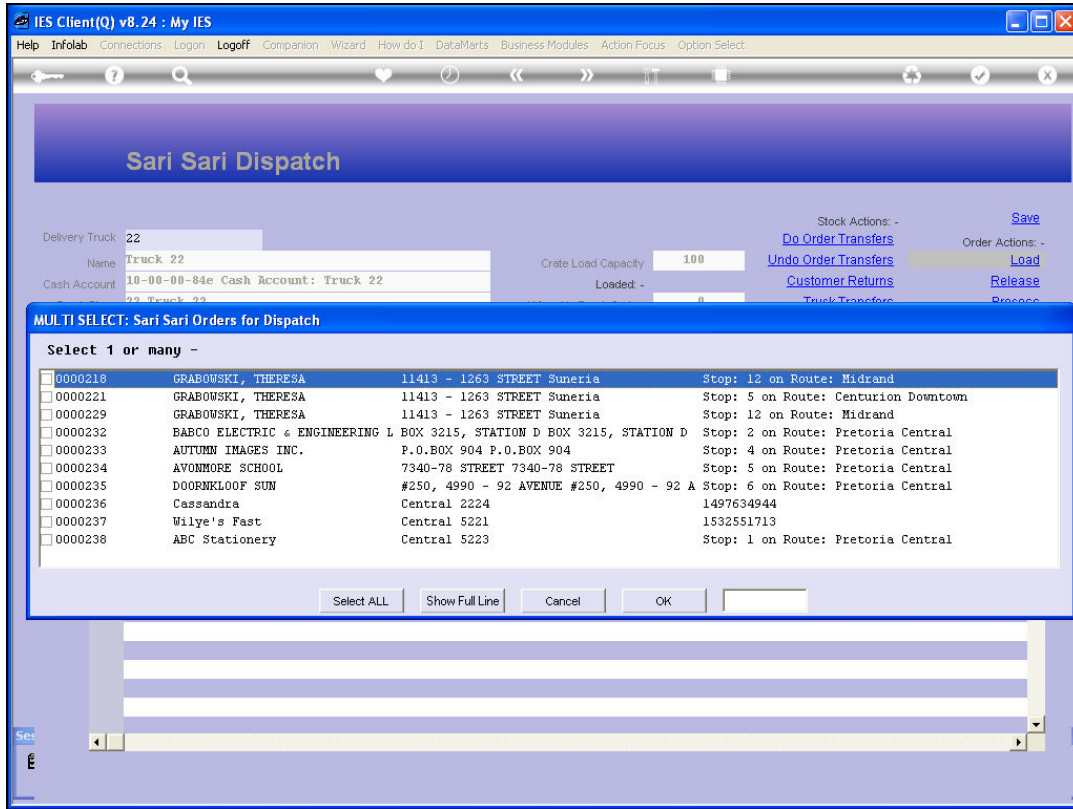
IES Client(Q) v8.24 : My IES

Help Infolab Connections Logon Logoff Companion Wizard How do I DataMarts Business Modules Action Focus Option Select

Sari Sari Dispatch

Delivery Truck 22
Name Truck 22
Cash Account 10-00-00-84e Cash Account: Truck 22

Crate Load Capacity 100
Loaded: -

Stock Actions: -
Do Order Transfers
Undo Order Transfers
Customer Returns
Truck Transfers

Save
Order Actions: -
Load
Release
Process

MULTI SELECT: Sari Sari Orders for Dispatch

Select 1 or many -

| | | | |
|---|---|---|---|
| 0000218 | GRABOWSKI, THERESA | 11413 - 1263 STREET Suneria | Stop: 12 on Route: Midrand |
| 0000221 | GRABOWSKI, THERESA | 11413 - 1263 STREET Suneria | Stop: 5 on Route: Centurion Downtown |
| 0000229 | GRABOWSKI, THERESA | 11413 - 1263 STREET Suneria | Stop: 12 on Route: Midrand |
| 0000232 | BABCO ELECTRIC & ENGINEERING L | BOX 3215, STATION D BOX 3215, STATION D | Stop: 2 on Route: Pretoria Central |
| 0000233 | AUTUMN IMAGES INC. | P.O.BOX 904 P.O.BOX 904 | Stop: 4 on Route: Pretoria Central |
| 0000234 | AVONMORE SCHOOL | 7340-78 STREET 7340-78 STREET | Stop: 5 on Route: Pretoria Central |
| 0000235 | DOORNKLOOF SUN | #250, 4990 - 92 AVENUE #250, 4990 - 92 A | Stop: 6 on Route: Pretoria Central |
| 0000236 | Cassandra | Central 2224 | 1497634944 |
| 0000237 | Wilye's Fast | Central 5221 | 1532551713 |
| 0000238 | ABC Stationery | Central 5223 | Stop: 1 on Route: Pretoria Central |

Select ALL Show Full Line Cancel OK